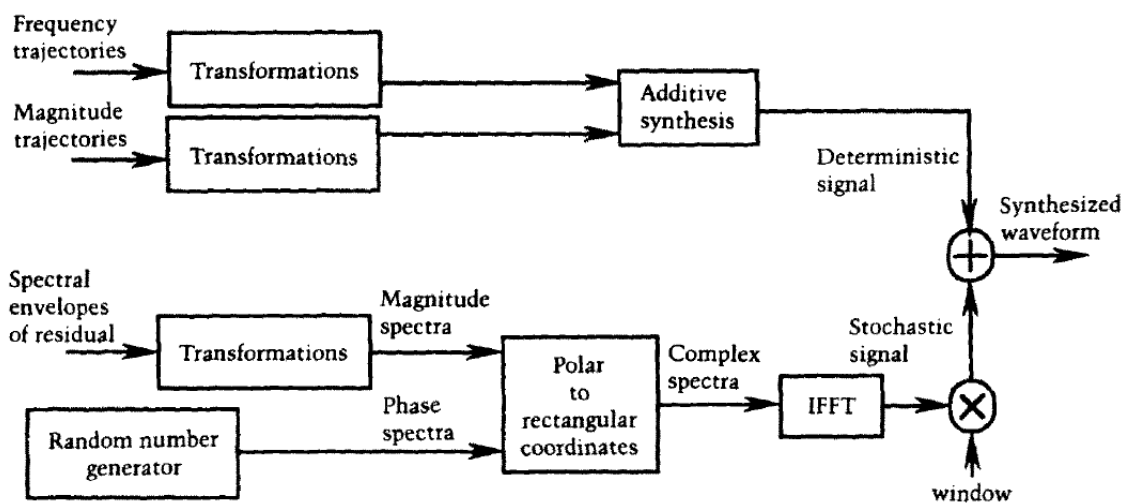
Frequency trajectories

Transformations

Magnitude trajectories

Transformations

Additive synthesis

Deterministic signal

Synthesized waveform

Spectral envelopes of residual

Transformations

Magnitude spectra

Polar to rectangular coordinates

Complex spectra

Stochastic signal

IFFT

Random number generator

Phase spectra

window